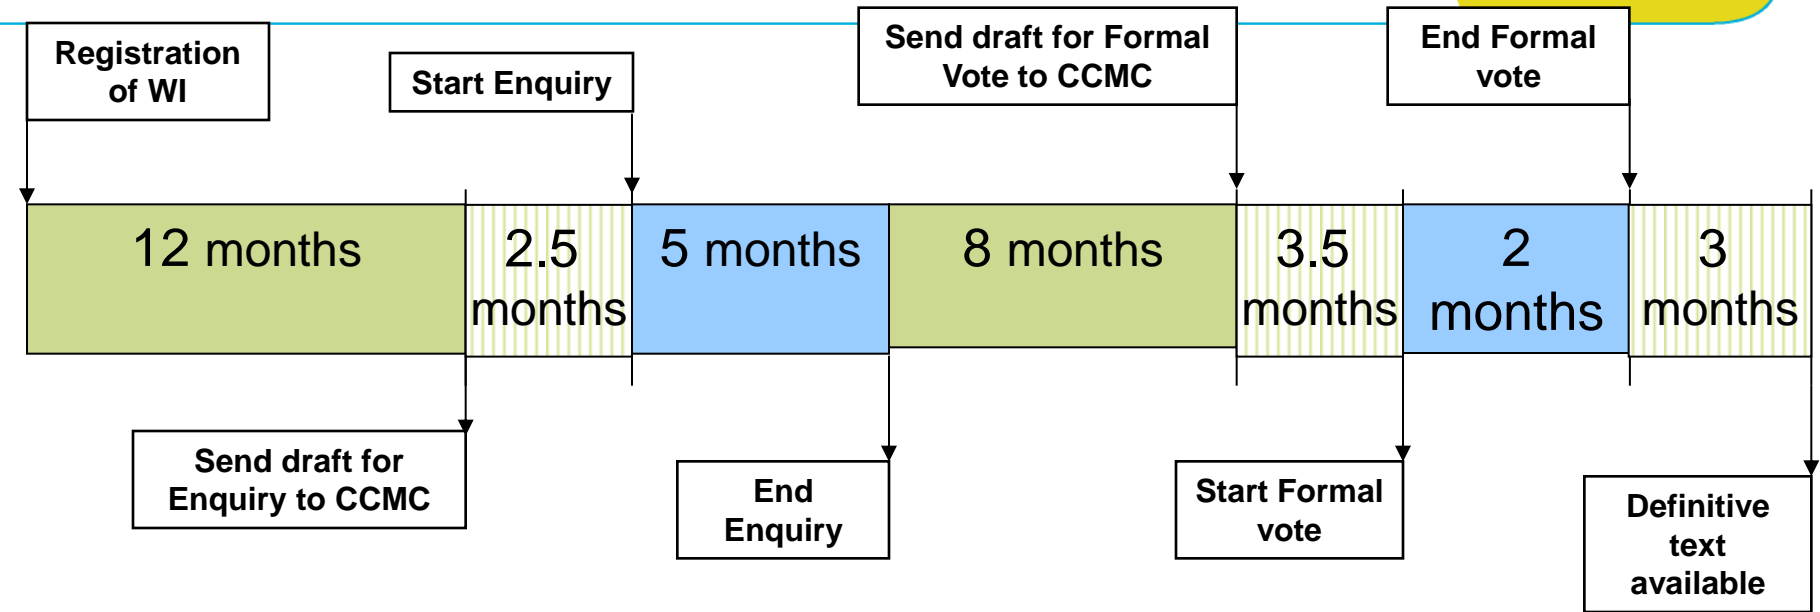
Registration of WI

Start Enquiry

Send draft for Formal Vote to CCMC

End Formal vote

12 months

2.5 months

5 months

8 months

3.5 months

2 months

3 months

Send draft for Enquiry to CCMC

End Enquiry

Start Formal vote

Definitive text available